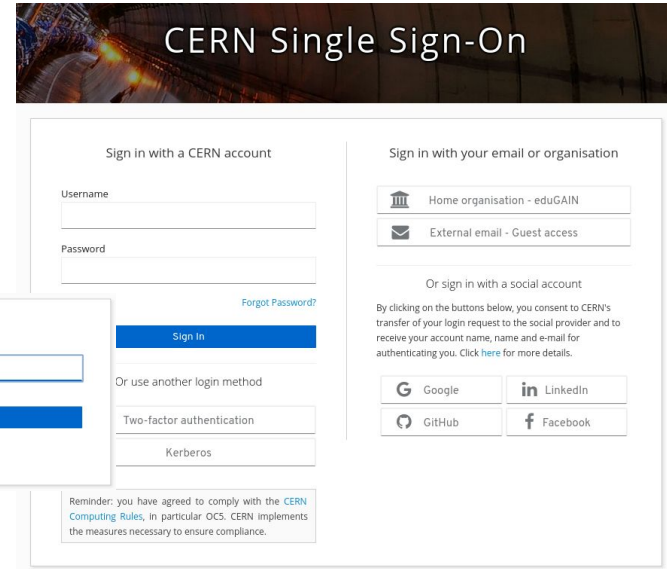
CERN Single Sign-On

Sign in with a CERN account

Username

Password

Forgot Password?

Sign In

Or use another login method

Two-factor authentication

Kerberos

Reminder: you have agreed to comply with the CERN Computing Rules, in particular OC5. CERN implements the measures necessary to ensure compliance.

Sign in with your email or organisation

Home organisation - eduGAIN

External email - Guest access

Or sign in with a social account

By clicking on the buttons below, you consent to CERN's transfer of your login request to the social provider and to receive your account name, name and e-mail for authenticating you. Click here for more details.

Google

LinkedIn

GitHub

Facebook